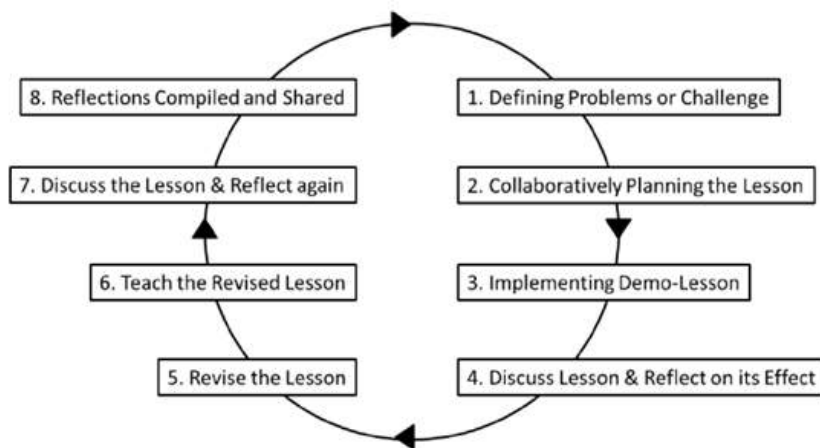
1. Defining Problems or Challenge

2. Collaboratively Planning the Lesson

3. Implementing Demo-Lesson

4. Discuss Lesson & Reflect on its Effect

5. Revise the Lesson

6. Teach the Revised Lesson

7. Discuss the Lesson & Reflect again

8. Reflections Compiled and Shared